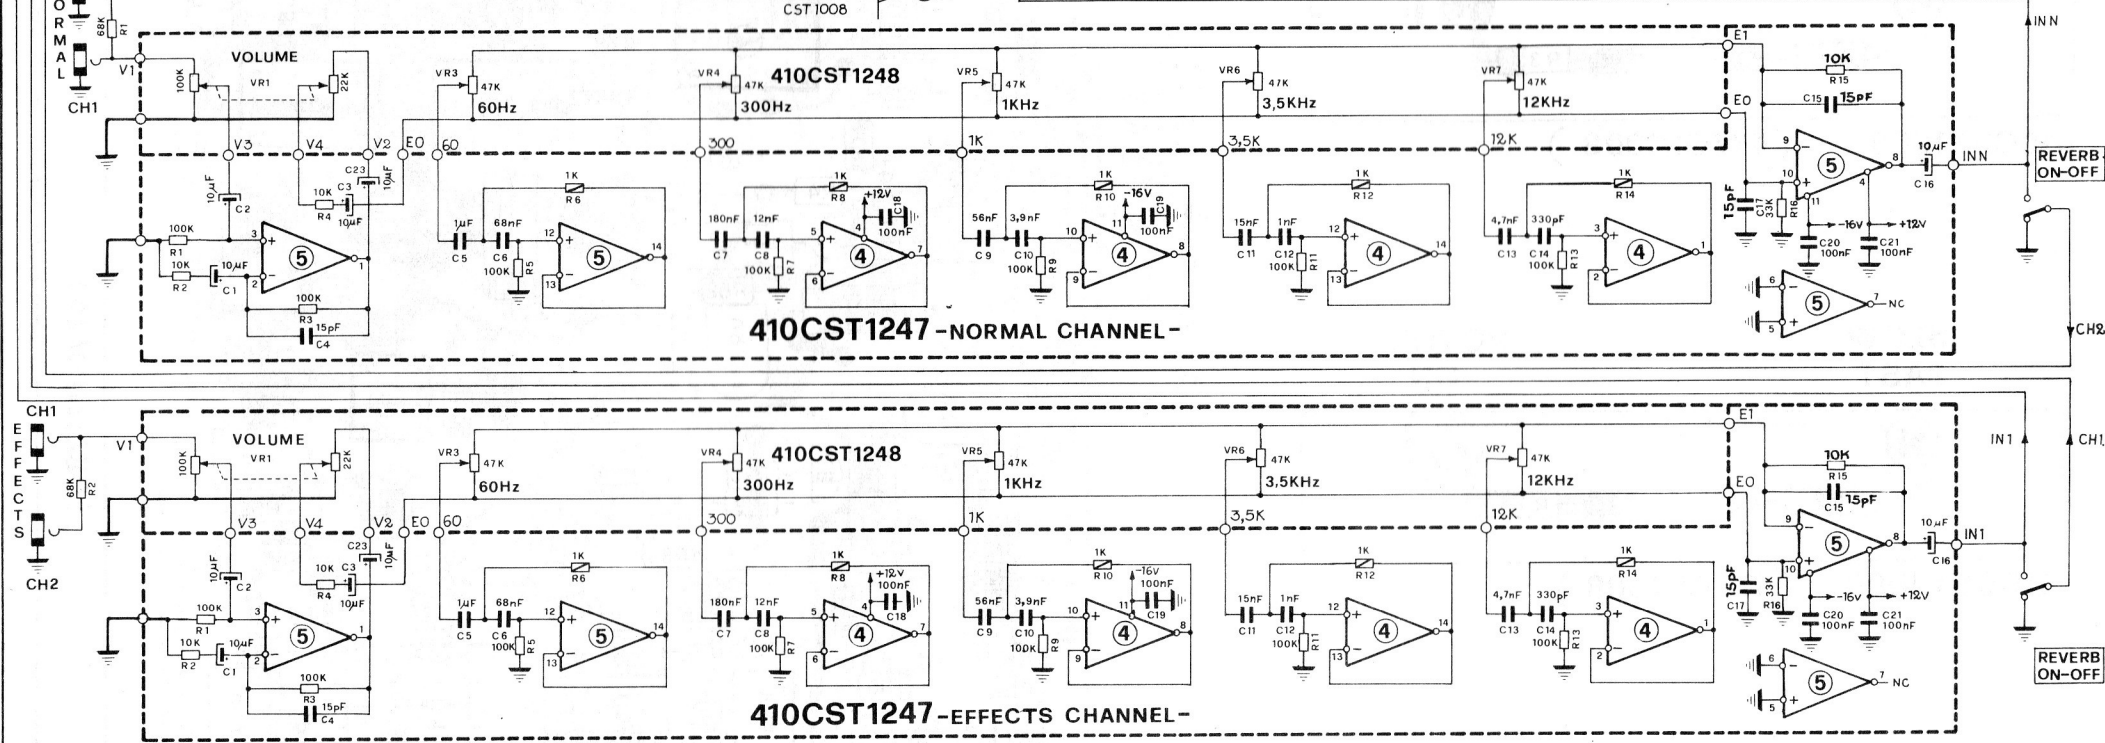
CST 1008

N
O
R
M
A
L
CH1
68K R1
V1
VOLUME
100K
VR1
22K
V3
V4
V2
E0
60
10µF C2
10K C3 R4 10µF
C23 10µF
100K R1
10K R2
10µF C1
3 + ⑤ 1
2 −
100K R3
15pF C4
VR3 47K 60Hz
1µF C5
68nF C6
100K R5
1K R6
12 + ⑤ 14
13 −
VR4 47K 300Hz
410CST1248
300
180nF C7
12nF C8
100K R7
1K R8
+12V C18 100nF
5 + ④ 7
6 −
4
VR5 47K 1KHz
1K
56nF C9
3,9nF C10
100K R9
1K R10
-16V C19 100nF
10 + ④ 8
9 −
11
VR6 47K 3,5KHz
3,5K
15nF C11
1nF C12
100K R11
1K R12
12 + ④ 14
13 −
VR7 47K 12KHz
12K
4,7nF C13
330pF C14
100K R13
1K R14
3 + ④ 1
2 −
E1
E0
10K R15
C15 15pF
9 − ⑤ 8
10 +
11
4
15pF C17
33K R16
-16V +12V
C20 100nF
C21 100nF
10µF C16
INN
6 − ⑤ 7 NC
5 +
410CST1247-NORMAL CHANNEL-
INN
REVERB ON-OFF
CH2

CH1
E
F
F
E
C
T
S
CH2
68K R2
V1
VOLUME
100K
VR1
22K
V3
V4
V2
E0
60
10µF C2
10K C3 R4 10µF
C23 10µF
100K R1
10K R2
10µF C1
3 + ⑤ 1
2 −
100K R3
15pF C4
VR3 47K 60Hz
1µF C5
68nF C6
100K R5
1K R6
12 + ⑤ 14
13 −
VR4 47K 300Hz
410CST1248
300
180nF C7
12nF C8
100K R7
1K R8
+12V 100nF C18
5 + ④ 7
6 −
4
VR5 47K 1KHz
1K
56nF C9
3,9nF C10
100K R9
1K R10
-16V 100nF C19
10 + ④ 8
9 −
11
VR6 47K 3,5KHz
3,5K
15nF C11
1nF C12
100K R11
1K R12
12 + ④ 14
13 −
VR7 47K 12KHz
12K
4,7nF C13
330pF C14
100K R13
1K R14
3 + ④ 1
2 −
E1
E0
10K R15
C15 15pF
9 − ⑤ 8
10 +
15pF C17
33K R16
-16V +12V
C20 100nF
C21 100nF
10µF C16
IN1
6 − ⑤ 7 NC
5 +
410CST1247-EFFECTS CHANNEL-
IN1
CH1
REVERB ON-OFF